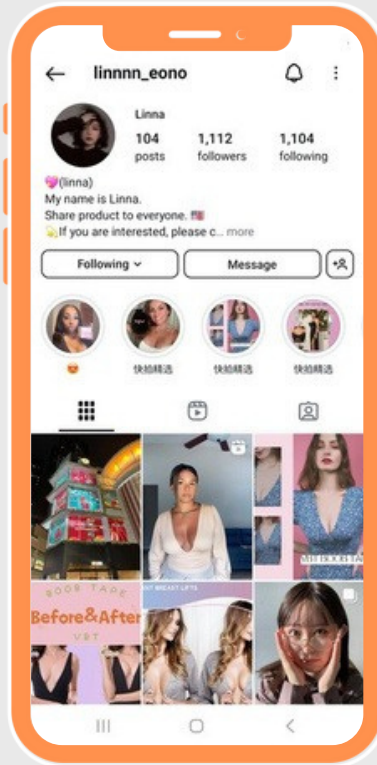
linnnn_eono

Linna
104 posts
1,112 followers
1,104 following

💖(linna)
My name is Linna.
Share product to everyone. 🇺🇸
💫If you are interested, please c... more

Following
Message

😍
快拍精选
快拍精选
快拍精选

Before&After
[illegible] BREAST LIFTS